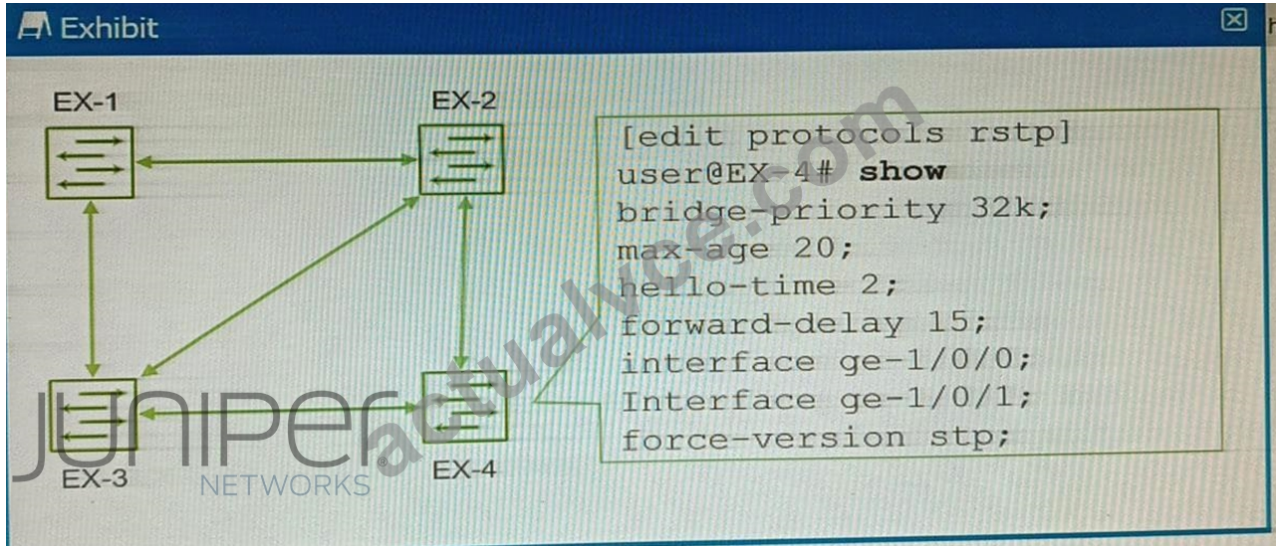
Exhibit

EX-1

EX-2

EX-3

EX-4

JUNIPER NETWORKS

[edit protocols rstp]
user@EX-4# **show**
bridge-priority 32k;
max-age 20;
hello-time 2;
forward-delay 15;
interface ge-1/0/0;
Interface ge-1/0/1;
force-version stp;

actualvce.com